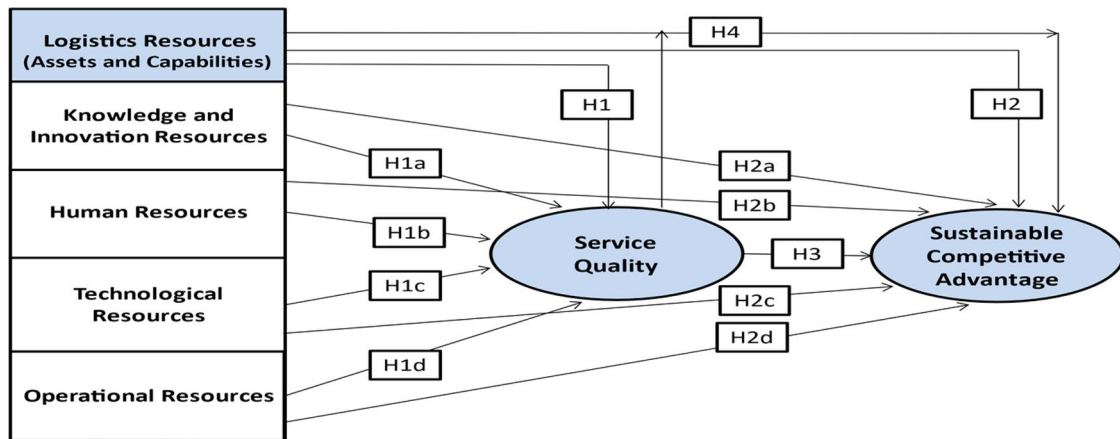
Logistics Resources (Assets and Capabilities)

Knowledge and Innovation Resources

Human Resources

Technological Resources

Operational Resources

H4

H1

H2

H1a

H2a

H2b

H1b

Service Quality

H3

Sustainable Competitive Advantage

H1c

H2c

H2d

H1d